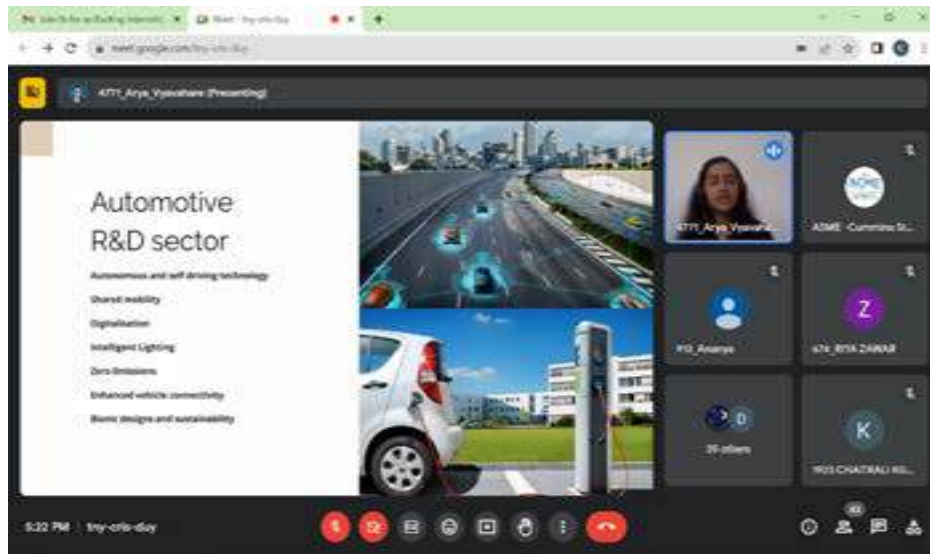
Meet - tny-cris-duy

meet.google.com/tny-cris-duy

4771_Arya_Vyavahare (Presenting)

Automotive R&D sector

Autonomous and self driving technology

Shared mobility

Digitalisation

Intelligent Lighting

Zero Emissions

Enhanced vehicle connectivity

Bionic designs and sustainability

4771_Arya_Vyavaha...

ASME - Cummins St...

Z

P.G_Ananya

474_RIYA ZAWAR

D

35 others

K

1905 CHAITRALI KU...

5:22 PM | tny-cris-duy